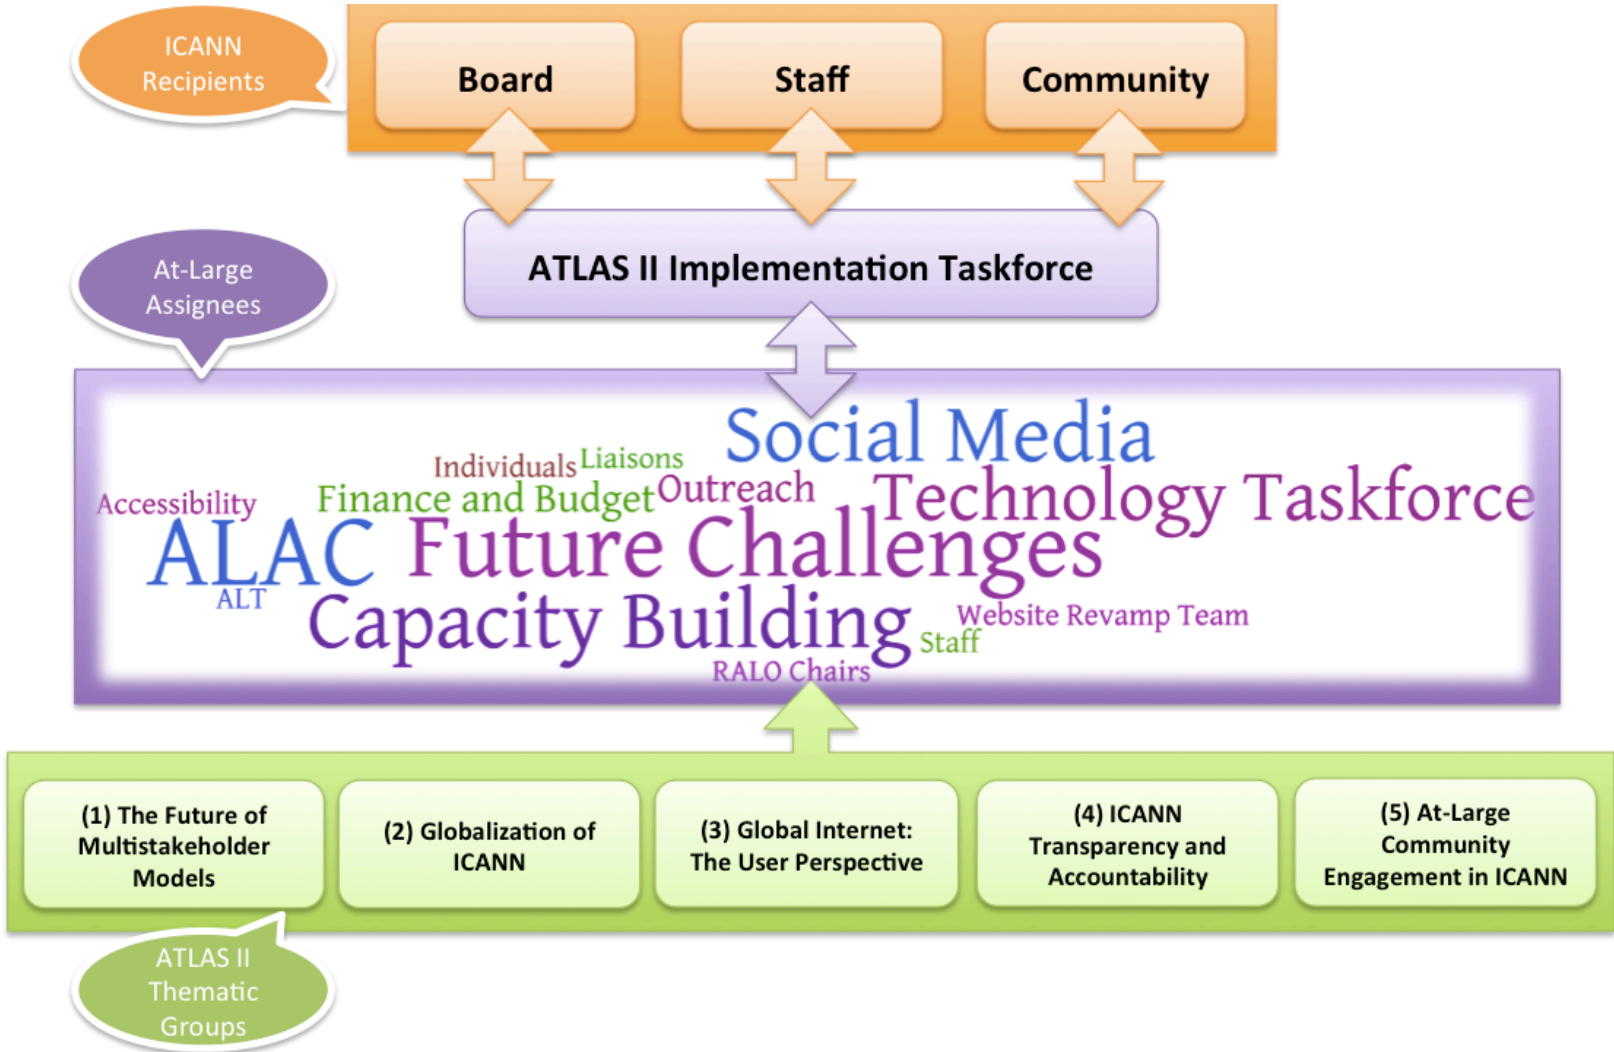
ICANN Recipients

Board

Staff

Community

ATLAS II Implementation Taskforce

At-Large Assignees

Social Media

Individuals Liaisons

Accessibility

Finance and Budget Outreach

Technology Taskforce

ALAC Future Challenges

ALT

Capacity Building

Website Revamp Team

Staff

RALO Chairs

(1) The Future of Multistakeholder Models

(2) Globalization of ICANN

(3) Global Internet: The User Perspective

(4) ICANN Transparency and Accountability

(5) At-Large Community Engagement in ICANN

ATLAS II Thematic Groups